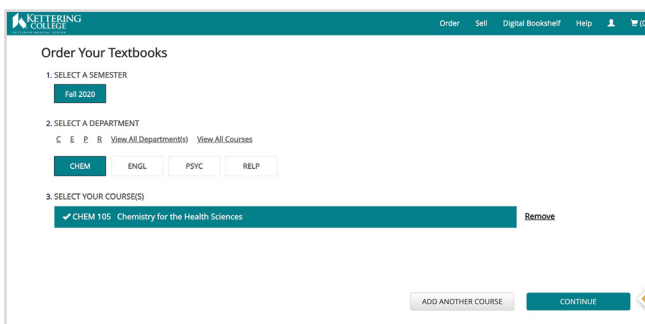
KETTERING COLLEGE
KETTERING HEALTH NETWORK

Order Sell Digital Bookshelf Help (0

Order Your Textbooks

1. SELECT A SEMESTER

Fall 2020

2. SELECT A DEPARTMENT

C E P R View All Department(s) View All Courses

CHEM ENGL PSYC RELP

3. SELECT YOUR COURSE(S)

✔ CHEM 105 Chemistry for the Health Sciences

Remove

ADD ANOTHER COURSE

CONTINUE